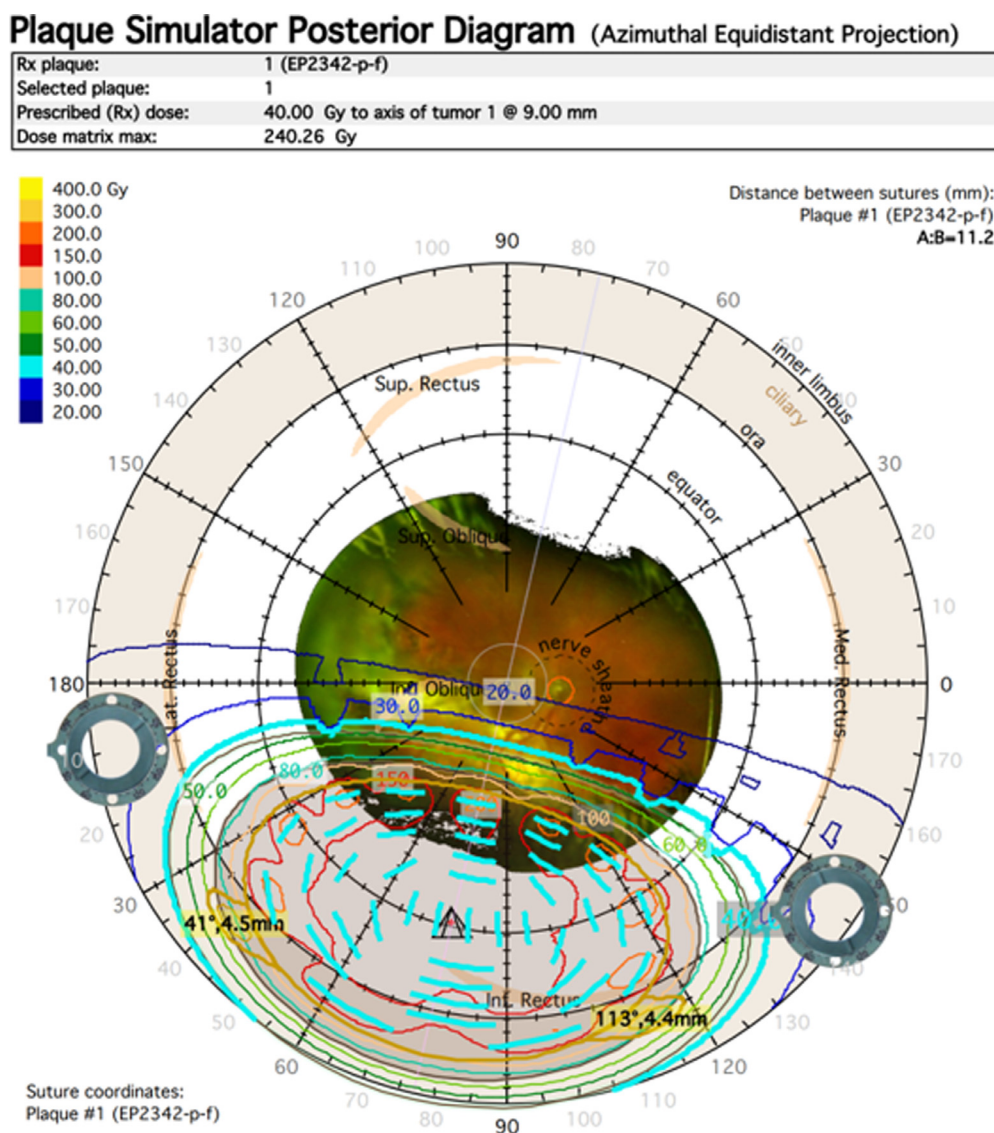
Plaque Simulator Posterior Diagram (Azimuthal Equidistant Projection)

| | |
|---|---|
| Rx plaque: | 1 (EP2342-p-f) |
| Selected plaque: | 1 |
| Prescribed (Rx) dose: | 40.00 Gy to axis of tumor 1 @ 9.00 mm |
| Dose matrix max: | 240.26 Gy |

400.0 Gy
300.0
200.0
150.0
100.0
80.00
60.00
50.00
40.00
30.00
20.00

Distance between sutures (mm):
Plaque #1 (EP2342-p-f)
A:B=11.2

90
100
80
110
70
120
60
130
50
140
150
30
160
20
170
10
180
0
10
170
20
160
30
150
40
140
50
130
60
120
70
110
80
100
90

inner limbus
ciliary
ora
equator
Sup. Rectus
Sup. Oblique
Inf. Oblique
nerve sheath
Lat. Rectus
Med. Rectus
Inf. Rectus

20.0
30.0
80.0
50.0
150
100
60.0
40.0
A
41°,4.5mm
113°,4.4mm

Suture coordinates:
Plaque #1 (EP2342-p-f)